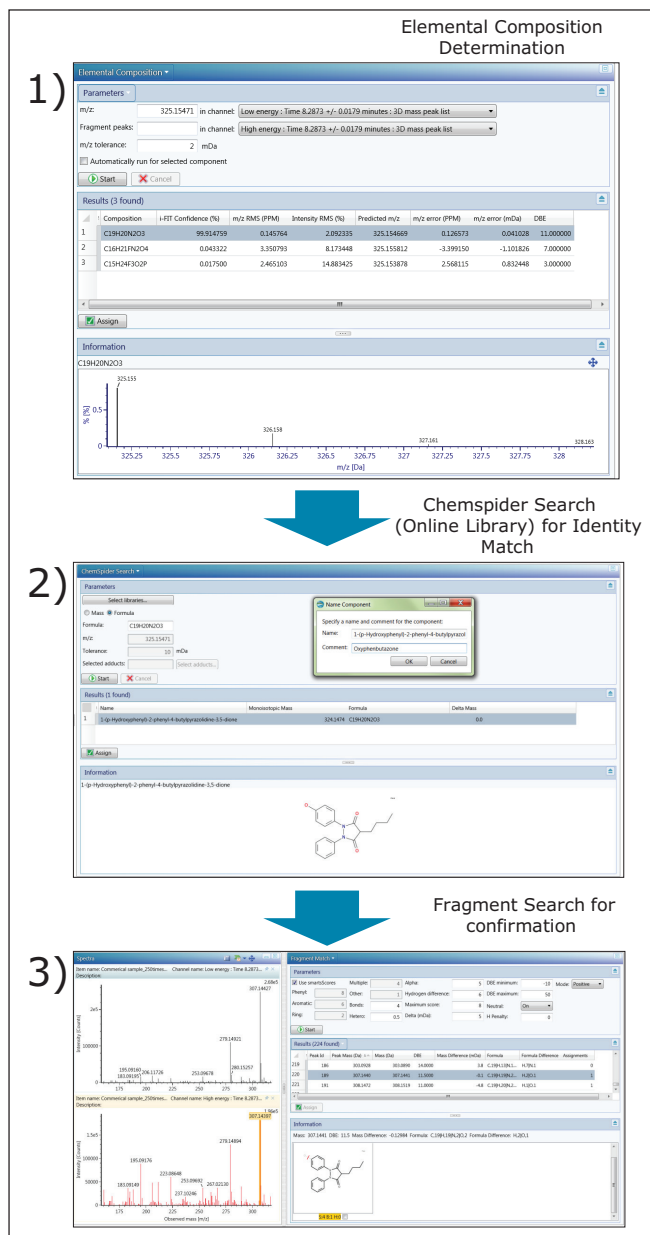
Elemental Composition Determination

1)

Elemental Composition ▾

Parameters ▾

m/z: 325.15471 in channel: Low energy : Time 8.2873 +/- 0.0179 minutes : 3D mass peak list

Fragment peaks: in channel: High energy : Time 8.2873 +/- 0.0179 minutes : 3D mass peak list

m/z tolerance: 2 mDa

Automatically run for selected component

Start Cancel

Results (3 found)

| | Composition | i-FIT Confidence (%) | m/z RMS (PPM) | Intensity RMS (%) | Predicted m/z | m/z error (PPM) | m/z error (mDa) | DBE |
|---|---|---|---|---|---|---|---|---|
| 1 | C19H20N2O3 | 99.914759 | 0.145764 | 2.092335 | 325.154669 | 0.126573 | 0.041028 | 11.000000 |
| 2 | C16H21FN2O4 | 0.043322 | 3.350793 | 8.173448 | 325.155812 | -3.399150 | -1.101826 | 7.000000 |
| 3 | C15H24F3O2P | 0.017500 | 2.465103 | 14.883425 | 325.153878 | 2.568115 | 0.832448 | 3.000000 |

Assign

Information

C19H20N2O3

325.155

326.158

327.161

328.163

% [%]

1

0.5

0

325.25 325.5 325.75 326 326.25 326.5 326.75 327 327.25 327.5 327.75 328

m/z [Da]

Chemspider Search (Online Library) for Identity Match

2)

ChemSpider Search ▾

Parameters

Select libraries...

Mass Formula

Formula: C19H20N2O3

m/z: 325.15471

Tolerance: 10 mDa

Selected adducts: Select adducts...

Start Cancel

Name Component

Specify a name and comment for the component:

Name: 1-(p-Hydroxyphenyl)-2-phenyl-4-butylpyrazol

Comment: Oxyphenbutazone

OK Cancel

Results (1 found)

| | Name | Monoisotopic Mass | Formula | Delta Mass |
|---|---|---|---|---|
| 1 | 1-(p-Hydroxyphenyl)-2-phenyl-4-butylpyrazolidine-3,5-dione | 324.1474 | C19H20N2O3 | 0.0 |

Assign

Information

1-(p-Hydroxyphenyl)-2-phenyl-4-butylpyrazolidine-3,5-dione

Fragment Search for confirmation

3)

Spectra

Item name: Commerical sample_250times... Channel name: Low energy : Time 8.2873...

Description:

2.68e5

307.14427

2e5

100000

Intensity [Counts]

278.14921

195.09160

183.09197

206.11726

253.09678

280.15257

175 200 225 250 275 300

Item name: Commerical sample_250times... Channel name: High energy : Time 8.2873...

Description:

1.96e5

307.14387

1.5e5

100000

50000

278.14894

195.09176

223.08648

253.09692

183.09149

267.02130

237.10246

175 200 225 250 275 300

Observed mass [m/z]

Fragment Match ▾

Parameters

Use smartsScores Multiple: 4 Alpha: 5 DBE minimum: -10 Mode: Positive

Phenyl: 0 Other: 1 Hydrogen difference: 6 DBE maximum: 50

Aromatic: 0 Bonds: 4 Maximum score: 6 Neutral: On

Ring: 2 Hetero: 0.5 Delta (mDa): 5 H Penalty: 6

Start

Results (224 found)

| | Peak Id | Peak Mass (Da) | Mass (Da) | DBE | Mass Difference (mDa) | Formula | Formula Difference | Assignments |
|---|---|---|---|---|---|---|---|---|
| 219 | 186 | 303.0928 | 303.0895 | 14.0000 | 3.8 | C19H13N... | H7N1 | 0 |
| 220 | 189 | 307.1440 | 307.1441 | 11.5000 | -0.1 | C19H19N2... | H2O1 | 1 |
| 221 | 191 | 308.1472 | 308.1519 | 11.0000 | -4.8 | C19H20N2... | H2O1 | 1 |

Assign

Information

Mass: 307.1441 DBE: 11.5 Mass Difference: -0.12984 Formula: C19H19N2O2 Formula Difference: H2O1

54.81760